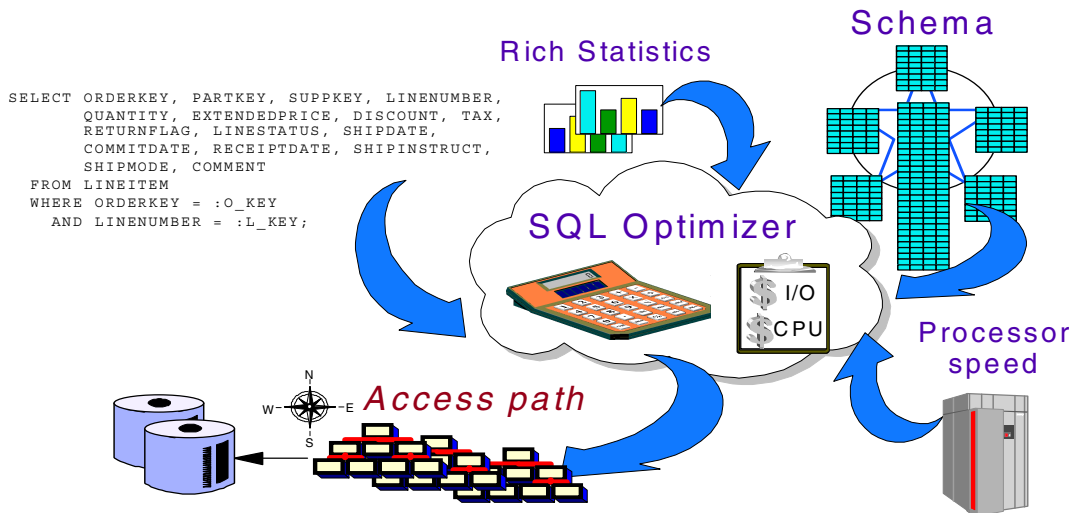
Rich Statistics

Schema

SELECT ORDERKEY, PARTKEY, SUPPKEY, LINENUMBER,
QUANTITY, EXTENDEDPRICE, DISCOUNT, TAX,
RETURNFLAG, LINESTATUS, SHIPDATE,
COMMITDATE, RECEIPTDATE, SHIPINSTRUCT,
SHIPMODE, COMMENT
FROM LINEITEM
WHERE ORDERKEY = :O_KEY
AND LINENUMBER = :L_KEY;

SQL Optimizer

$ I/O
$ CPU

Processor speed

N
W
E
S

Access path